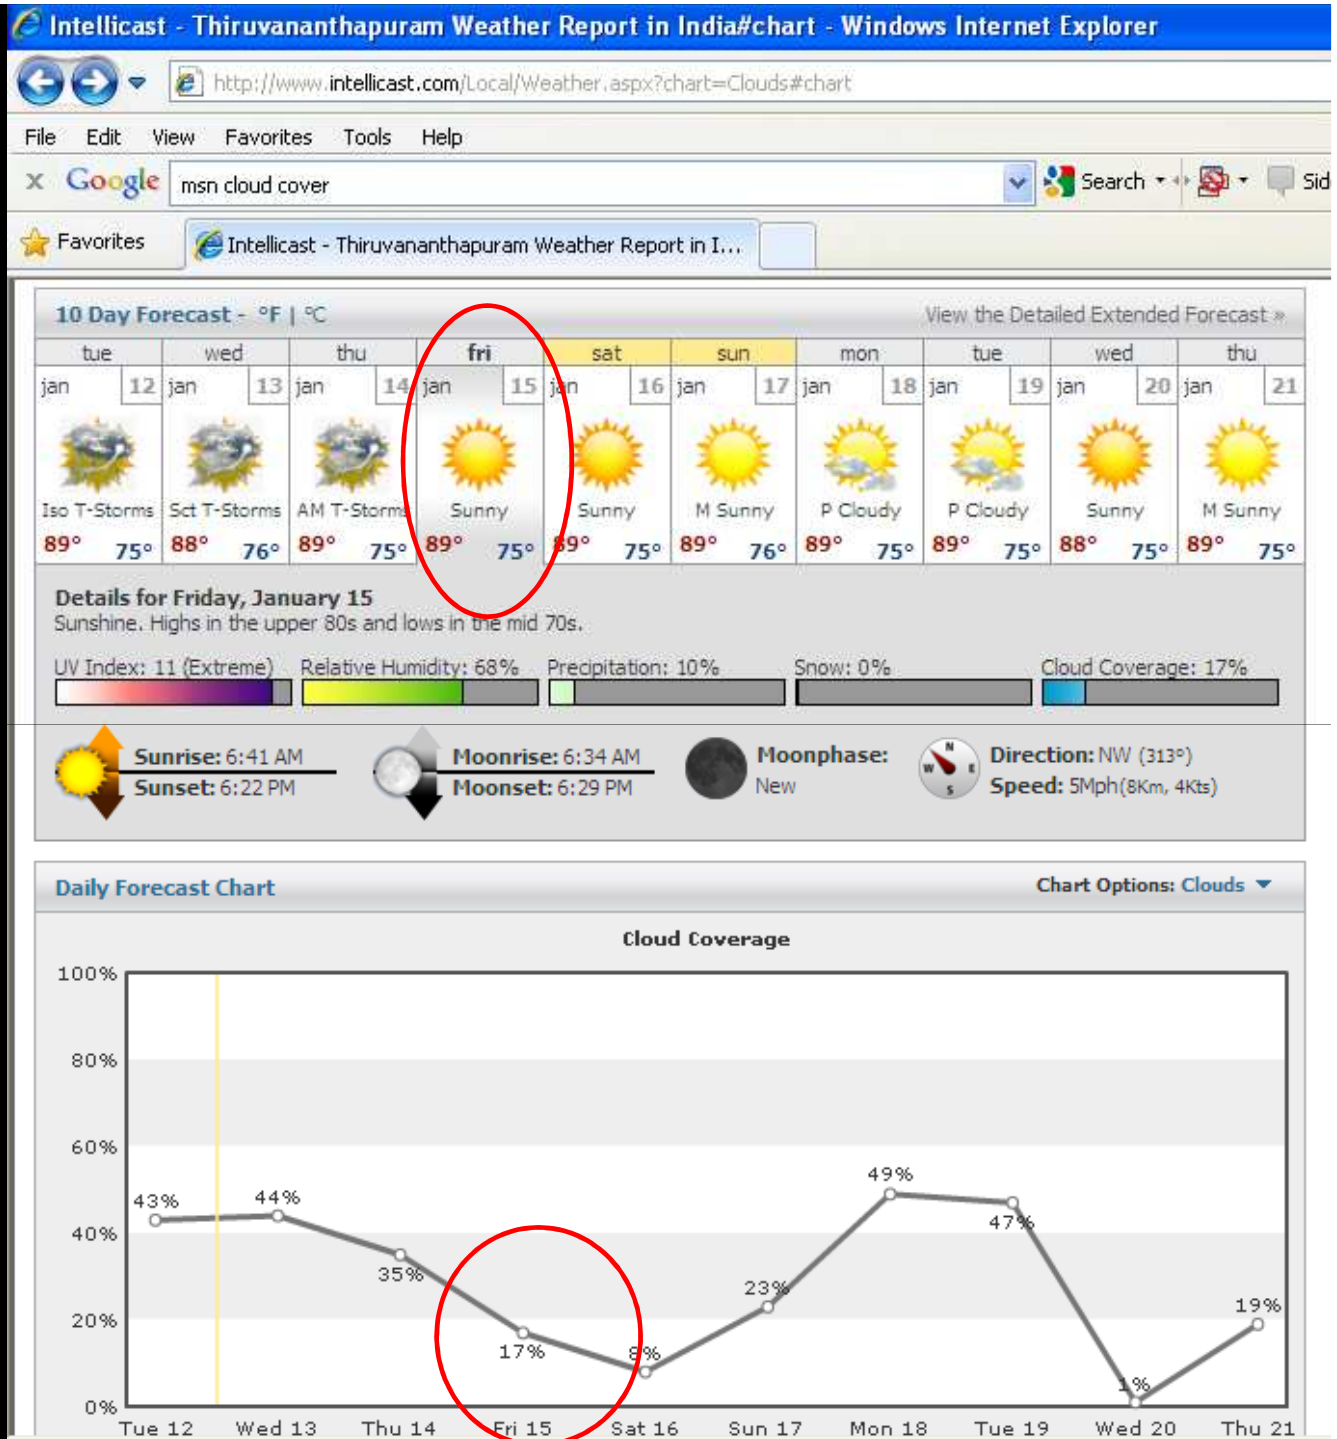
Intellicast - Thiruvananthapuram Weather Report in India#chart - Windows Internet Explorer

http://www.intellicast.com/Local/Weather.aspx?chart=Clouds#chart

File Edit View Favorites Tools Help

Google msn cloud cover Search Sid

Favorites Intellicast - Thiruvananthapuram Weather Report in I...

10 Day Forecast - °F | °C View the Detailed Extended Forecast »

| tue | wed | thu | fri | sat | sun | mon | tue | wed | thu |
|---|---|---|---|---|---|---|---|---|---|
| jan 12 | jan 13 | jan 14 | jan 15 | jan 16 | jan 17 | jan 18 | jan 19 | jan 20 | jan 21 |
| Iso T-Storms | Sct T-Storms | AM T-Storms | Sunny | Sunny | M Sunny | P Cloudy | P Cloudy | Sunny | M Sunny |
| 89° 75° | 88° 76° | 89° 75° | 89° 75° | 89° 75° | 89° 76° | 89° 75° | 89° 75° | 88° 75° | 89° 75° |

Details for Friday, January 15
Sunshine. Highs in the upper 80s and lows in the mid 70s.

UV Index: 11 (Extreme) Relative Humidity: 68% Precipitation: 10% Snow: 0% Cloud Coverage: 17%

Sunrise: 6:41 AM
Sunset: 6:22 PM
Moonrise: 6:34 AM
Moonset: 6:29 PM
Moonphase: New
Direction: NW (313°)
Speed: 5Mph(8Km, 4Kts)

Daily Forecast Chart Chart Options: Clouds

Cloud Coverage

100%
80%
60%
40%
20%
0%

43% 44% 35% 17% 8% 23% 49% 47% 1% 19%

Tue 12 Wed 13 Thu 14 Fri 15 Sat 16 Sun 17 Mon 18 Tue 19 Wed 20 Thu 21